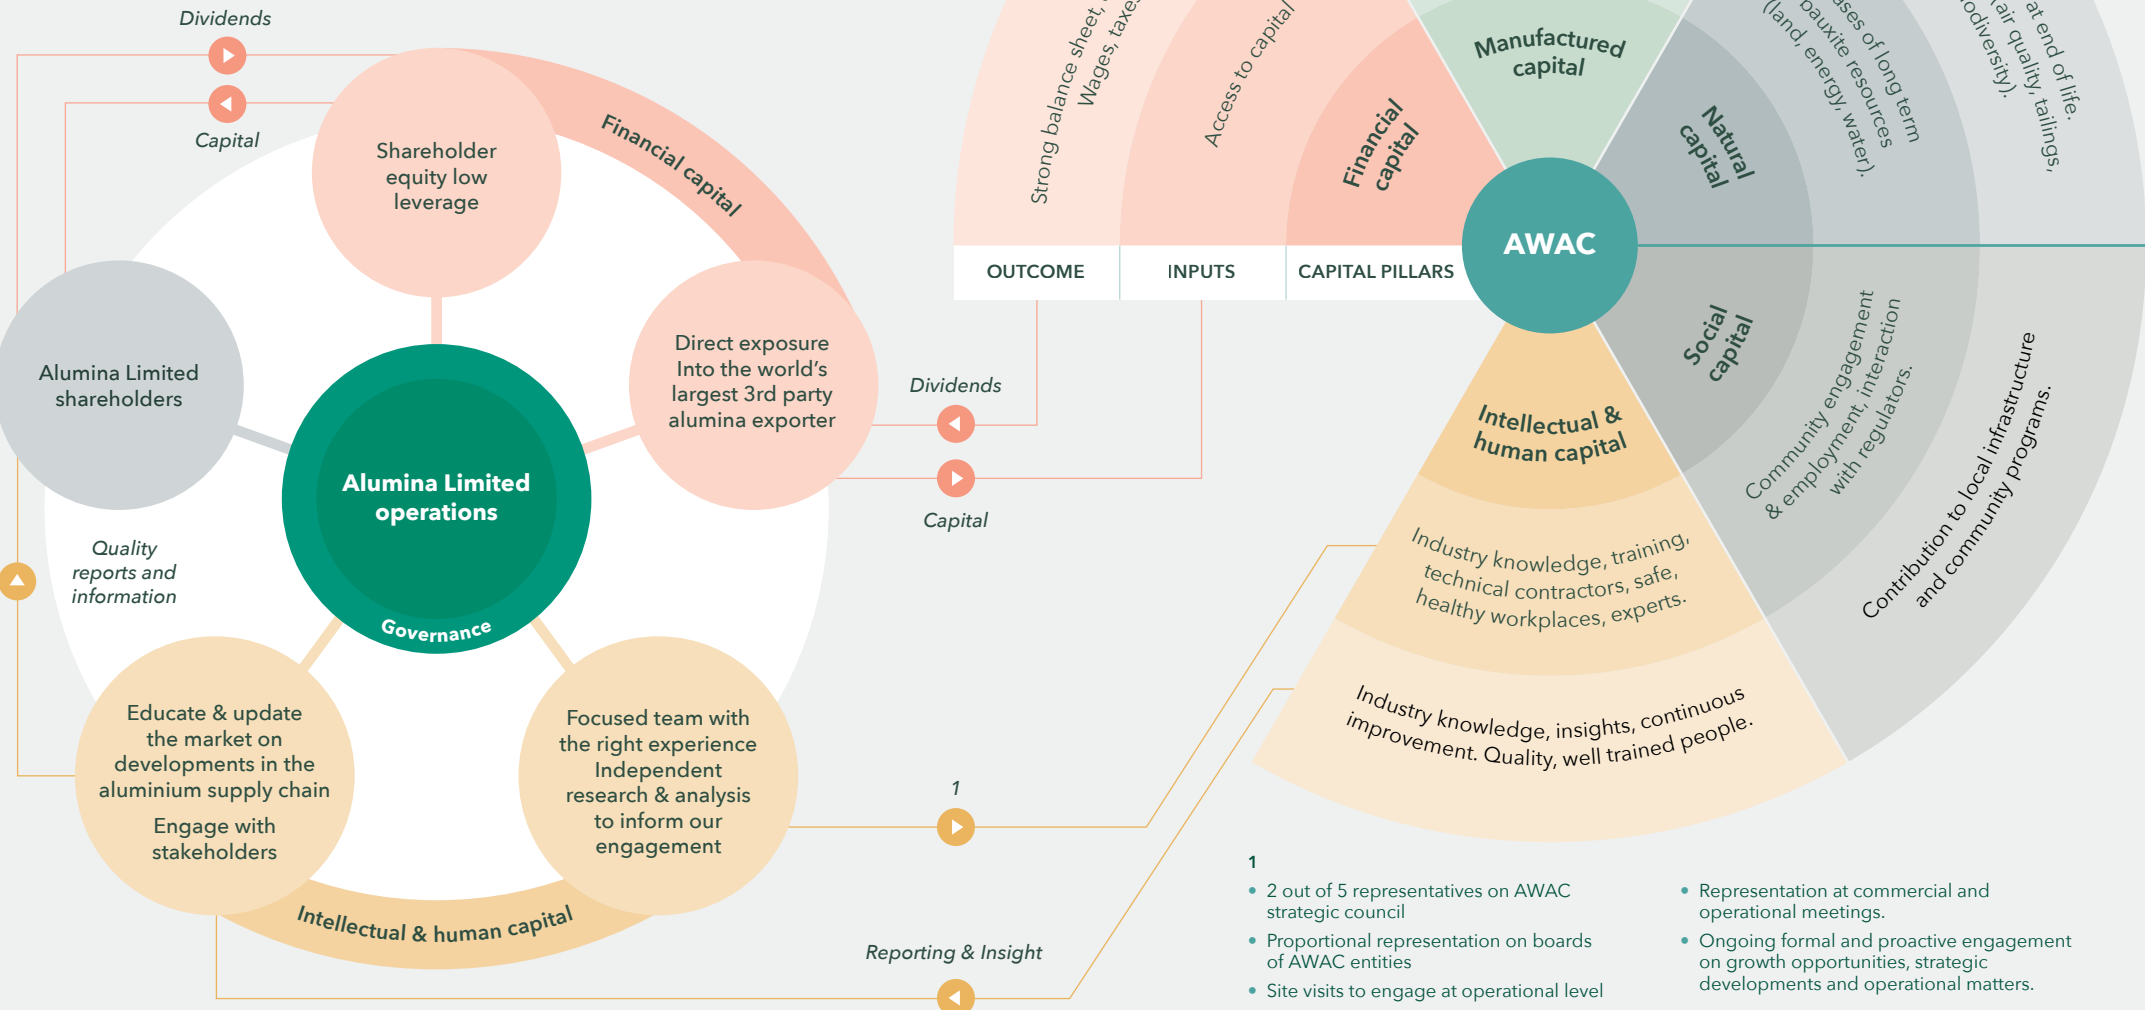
Dividends

Capital

Shareholder equity low leverage

Financial capital

Alumina Limited shareholders

Direct exposure Into the world's largest 3rd party alumina exporter

Alumina Limited operations

Governance

Quality reports and information

Educate & update the market on developments in the aluminium supply chain

Engage with stakeholders

Focused team with the right experience Independent research & analysis to inform our engagement

Intellectual & human capital

Dividends

Capital

1

Reporting & Insight

Strong balance sheet, Wages, taxes

Access to capital

Financial capital

Manufactured capital

Natural capital

uses of long term bauxite resources (land, energy, water).

at end of life, air quality, tailings, biodiversity).

OUTCOME

INPUTS

CAPITAL PILLARS

AWAC

Social capital

Community engagement & employment, interaction with regulators.

Contribution to local infrastructure and community programs.

Intellectual & human capital

Industry knowledge, training, technical contractors, safe, healthy workplaces, experts.

Industry knowledge, insights, continuous improvement. Quality, well trained people.

1

• 2 out of 5 representatives on AWAC strategic council
• Proportional representation on boards of AWAC entities
• Site visits to engage at operational level

• Representation at commercial and operational meetings.
• Ongoing formal and proactive engagement on growth opportunities, strategic developments and operational matters.